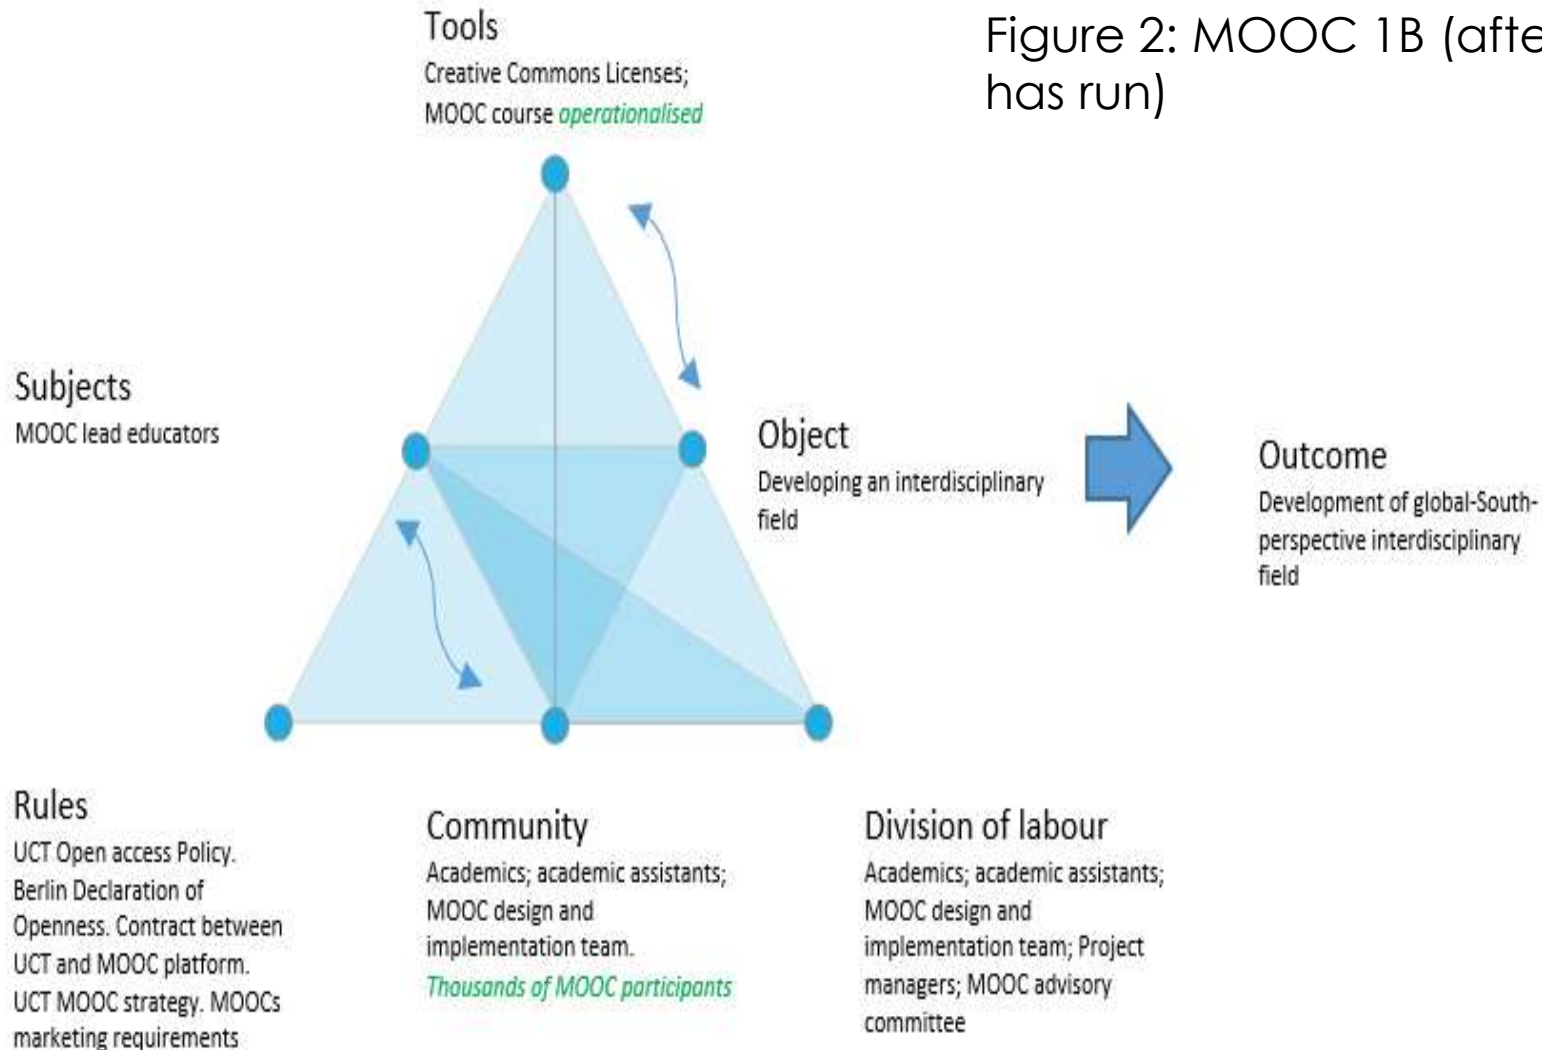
Figure 2: MOOC 1B (afte has run)

Tools
Creative Commons Licenses; MOOC course *operationalised*

Subjects
MOOC lead educators

Object
Developing an interdisciplinary field

Outcome
Development of global-South-perspective interdisciplinary field

Rules
UCT Open access Policy. Berlin Declaration of Openness. Contract between UCT and MOOC platform. UCT MOOC strategy. MOOCs marketing requirements

Community
Academics; academic assistants; MOOC design and implementation team. *Thousands of MOOC participants*

Division of labour
Academics; academic assistants; MOOC design and implementation team; Project managers; MOOC advisory committee